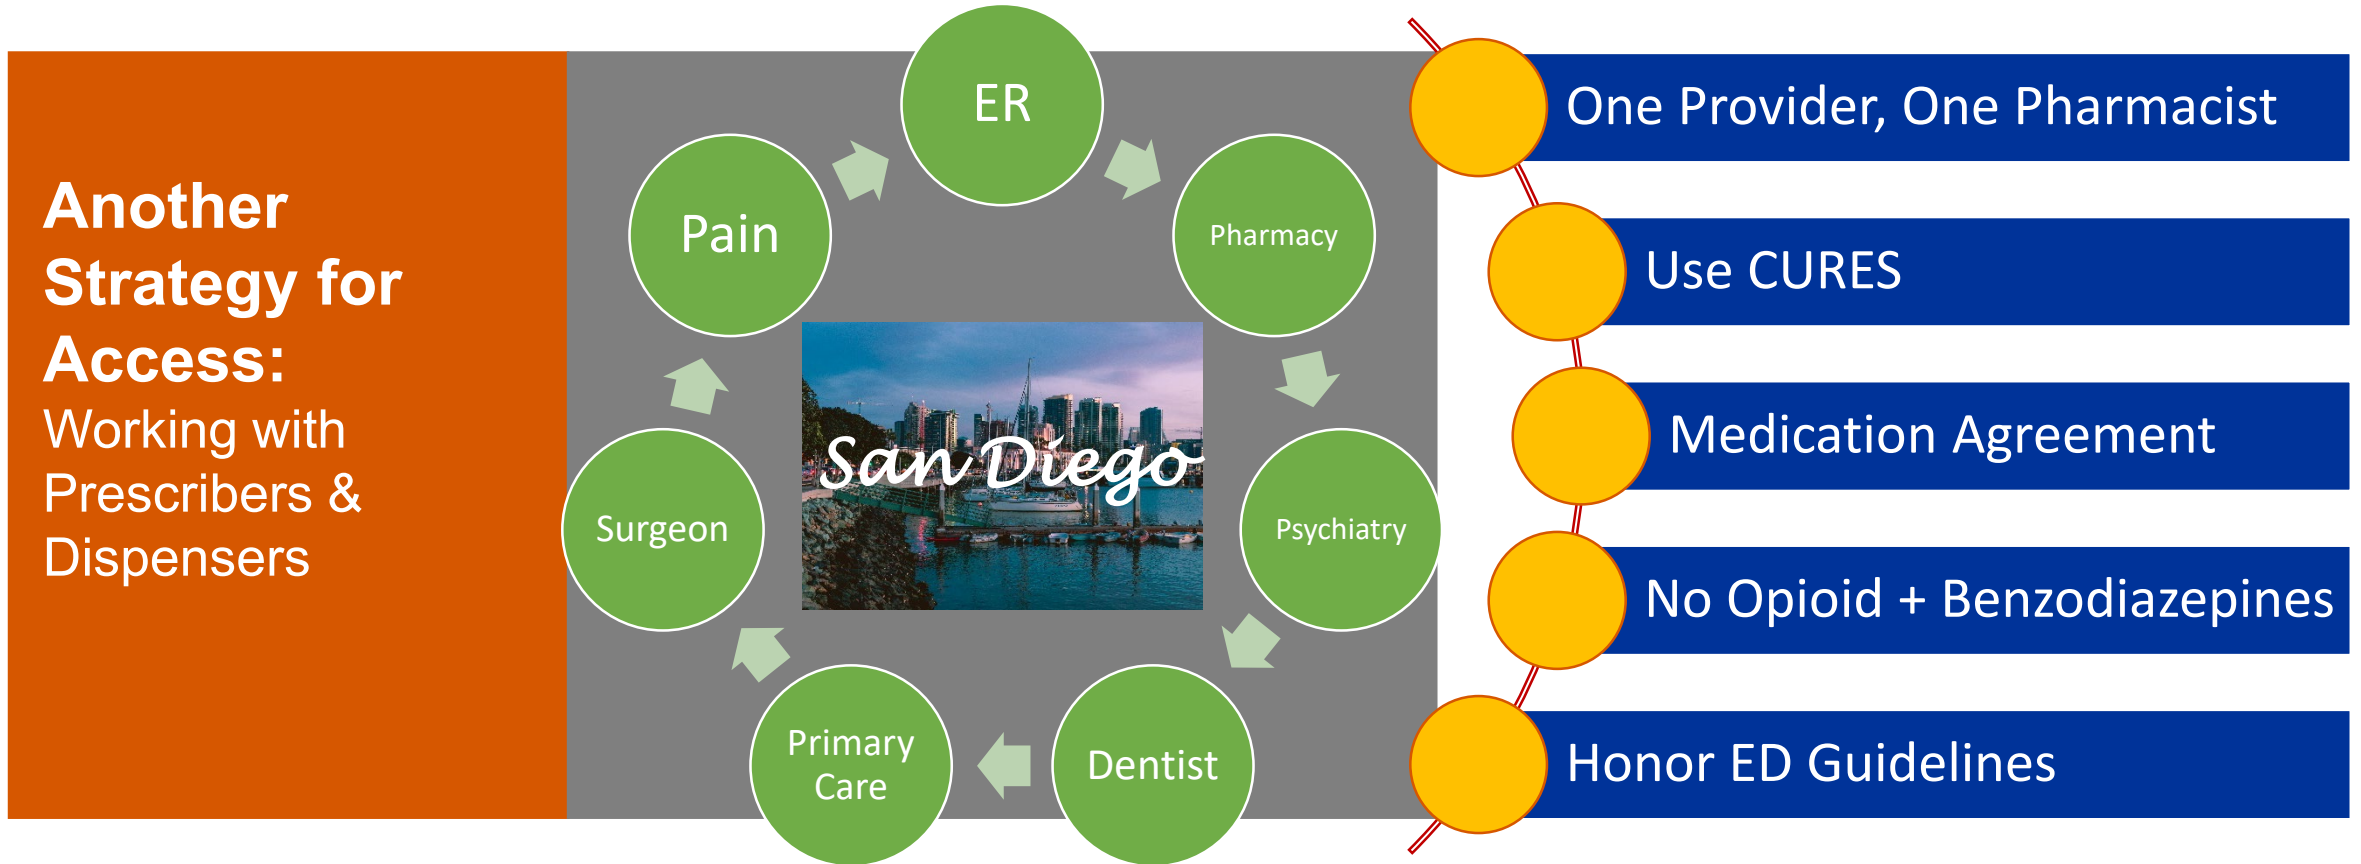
Another Strategy for Access:
Working with Prescribers & Dispensers

ER

Pharmacy

Psychiatry

Dentist

Primary Care

Surgeon

Pain

San Diego

One Provider, One Pharmacist

Use CURES

Medication Agreement

No Opioid + Benzodiazepines

Honor ED Guidelines